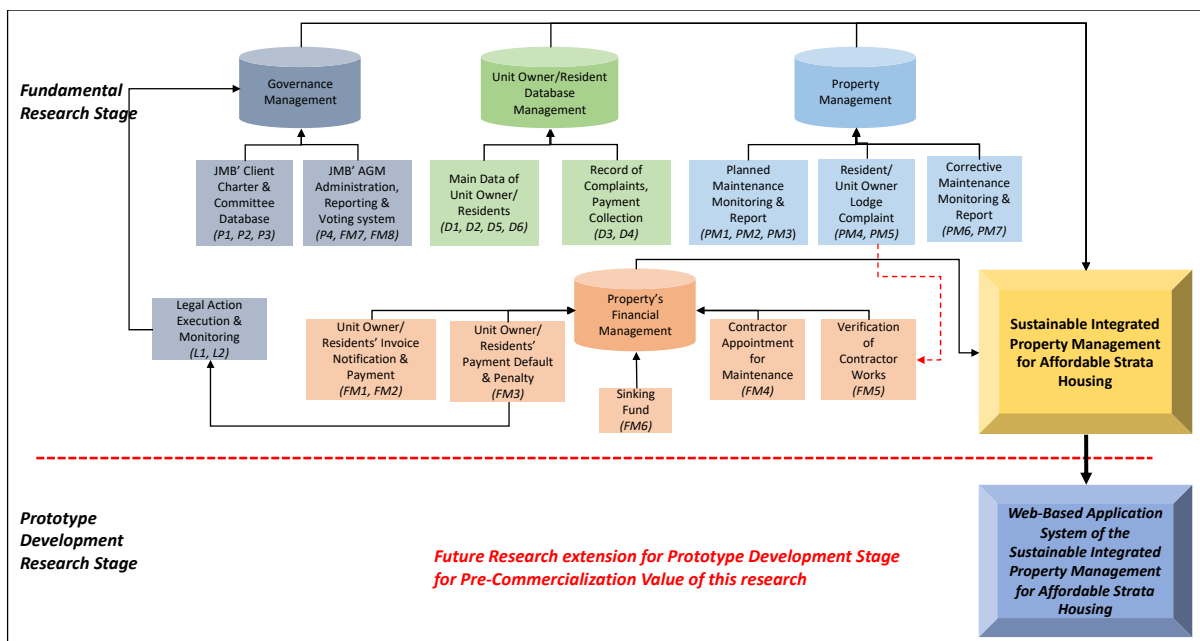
Fundamental Research Stage

Governance Management

Unit Owner/Resident Database Management

Property Management

JMB' Client Charter & Committee Database (P1, P2, P3)

JMB' AGM Administration, Reporting & Voting system (P4, FM7, FM8)

Main Data of Unit Owner/ Residents (D1, D2, D5, D6)

Record of Complaints, Payment Collection (D3, D4)

Planned Maintenance Monitoring & Report (PM1, PM2, PM3)

Resident/ Unit Owner Lodge Complaint (PM4, PM5)

Corrective Maintenance Monitoring & Report (PM6, PM7)

Legal Action Execution & Monitoring (L1, L2)

Property's Financial Management

Unit Owner/ Residents' Invoice Notification & Payment (FM1, FM2)

Unit Owner/ Residents' Payment Default & Penalty (FM3)

Sinking Fund (FM6)

Contractor Appointment for Maintenance (FM4)

Verification of Contractor Works (FM5)

Sustainable Integrated Property Management for Affordable Strata Housing

Prototype Development Research Stage

Future Research extension for Prototype Development Stage for Pre-Commercialization Value of this research

Web-Based Application System of the Sustainable Integrated Property Management for Affordable Strata Housing